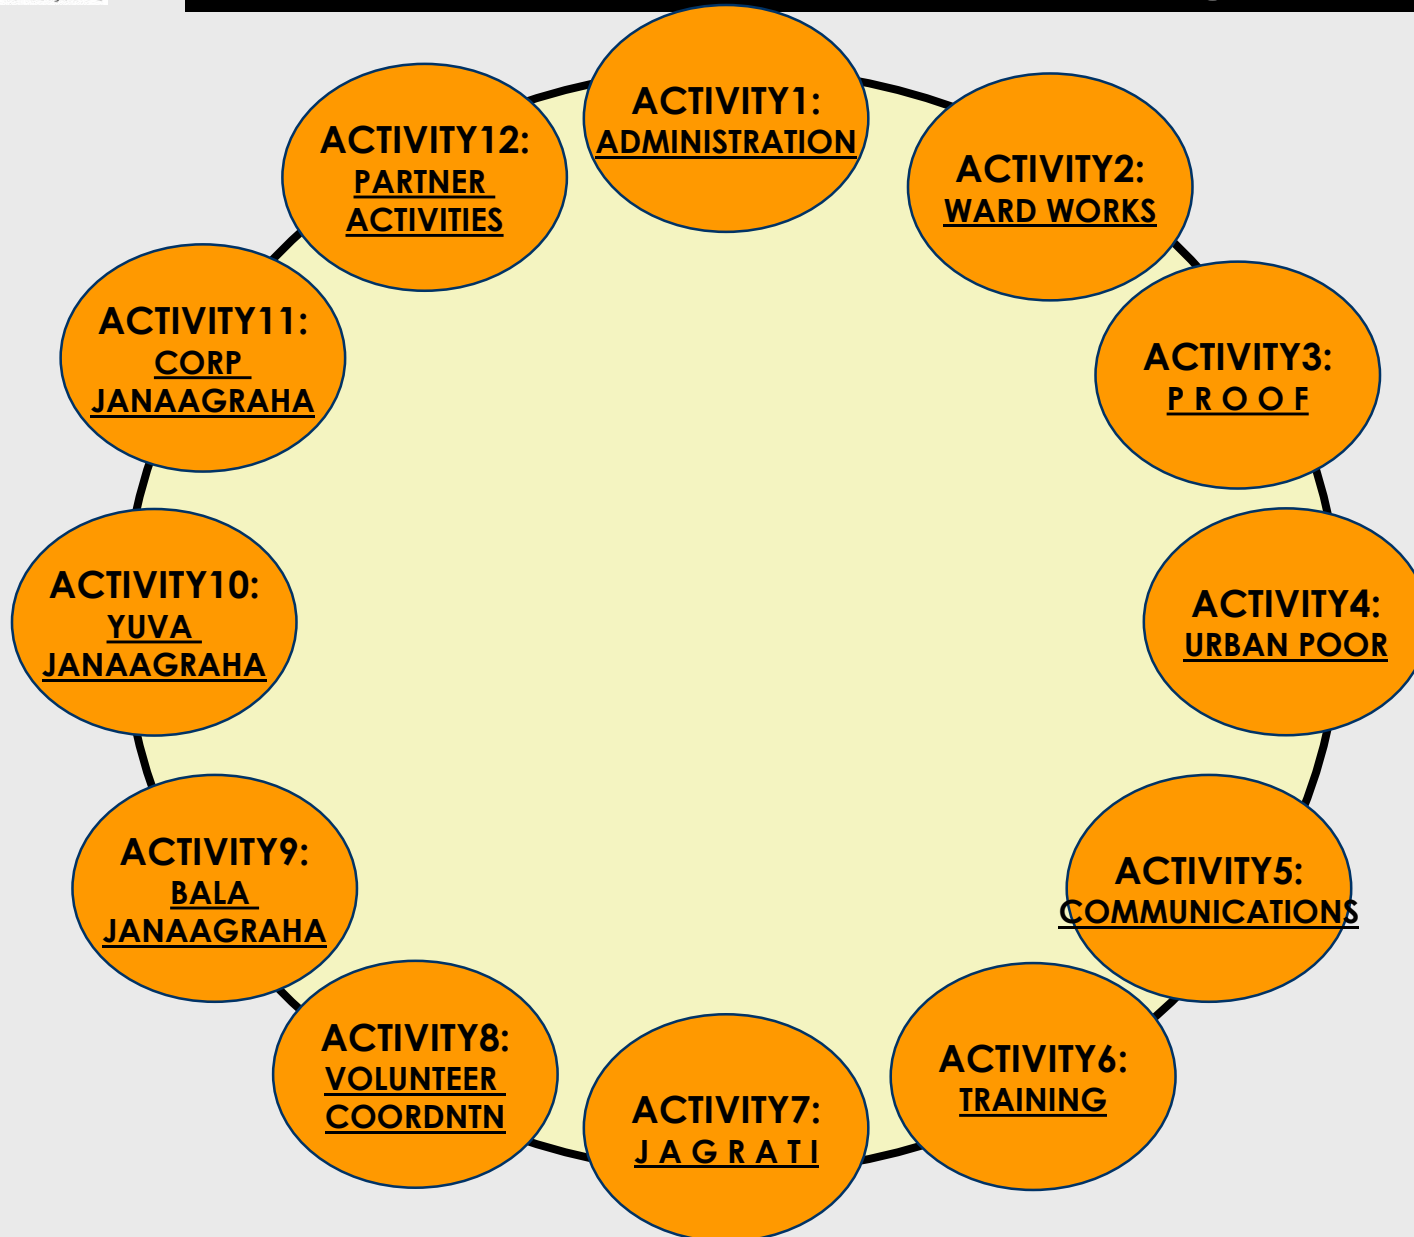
ACTIVITY1: ADMINISTRATION

ACTIVITY2: WARD WORKS

ACTIVITY3: P R O O F

ACTIVITY4: URBAN POOR

ACTIVITY5: COMMUNICATIONS

ACTIVITY6: TRAINING

ACTIVITY7: J A G R A T I

ACTIVITY8: VOLUNTEER COORDNTN

ACTIVITY9: BALA JANAAGRAHA

ACTIVITY10: YUVA JANAAGRAHA

ACTIVITY11: CORP JANAAGRAHA

ACTIVITY12: PARTNER ACTIVITIES